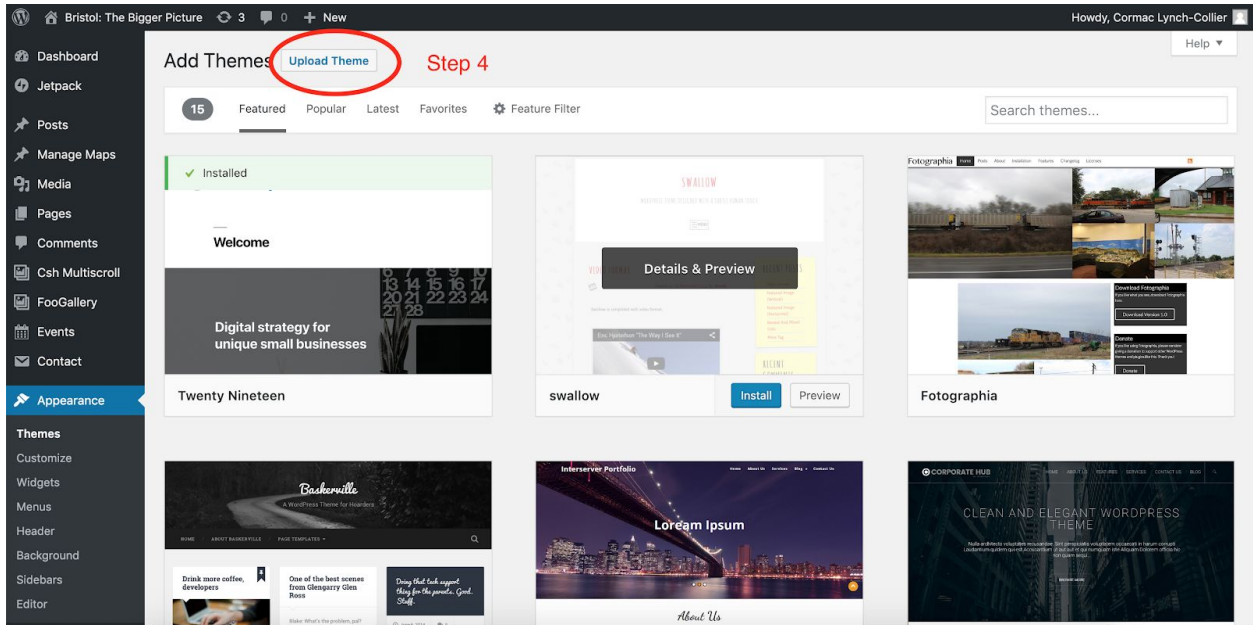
Bristol: The Bigger Picture 3 0 + New
Howdy, Cormac Lynch-Collier

Help ▾

Dashboard
Jetpack
Posts
Manage Maps
Media
Pages
Comments
Csh Multiscroll
FooGallery
Events
Contact
Appearance
Themes
Customize
Widgets
Menus
Header
Background
Sidebars
Editor

Add Themes Upload Theme Step 4

15 Featured Popular Latest Favorites Feature Filter Search themes...

Installed
Welcome
Digital strategy for unique small businesses
Twenty Nineteen

SWALLOW
Details & Preview
swallow
Install Preview

Fotographia
Download Fotographia
Download Version 1.0
Donate
Fotographia

Baskerville
A WordPress Theme for Hoarders
HOME ABOUT BASKERVILLE PAGE TEMPLATES
Drink more coffee, developers
One of the best scenes from Glengarry Glen Ross
Doing that task support thing for the parents. Good. Stuff.

Interserver Portfolio
Loream Ipsum
About Us

CORPORATE HUB
CLEAN AND ELEGANT WORDPRESS THEME